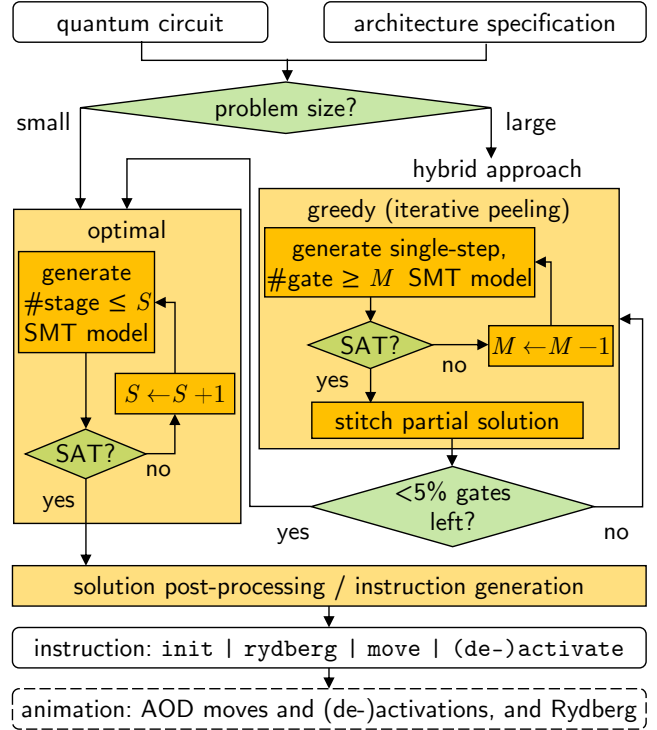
quantum circuit

architecture specification

problem size?

small

large

hybrid approach

optimal

generate #stage $\leq S$ SMT model

$S \leftarrow S+1$

SAT?

no

yes

greedy (iterative peeling)

generate single-step, #gate $\geq M$ SMT model

SAT?

no

$M \leftarrow M-1$

yes

stitch partial solution

<5% gates left?

yes

no

solution post-processing / instruction generation

instruction: init | rydberg | move | (de-)activate

animation: AOD moves and (de-)activations, and Rydberg